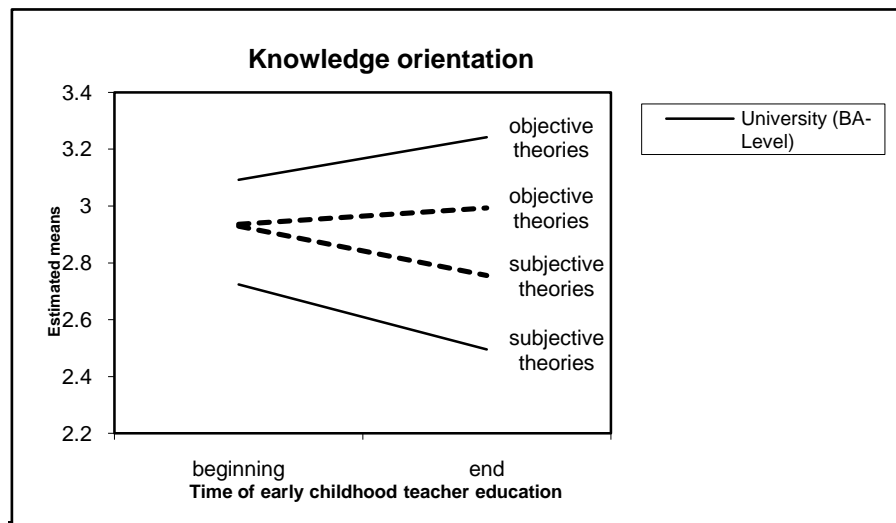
Knowledge orientation

3.4
3.2
3
2.8
2.6
2.4
2.2

Estimated means

objective theories
objective theories
subjective theories
subjective theories

University (BA-Level)

beginning
end
Time of early childhood teacher education